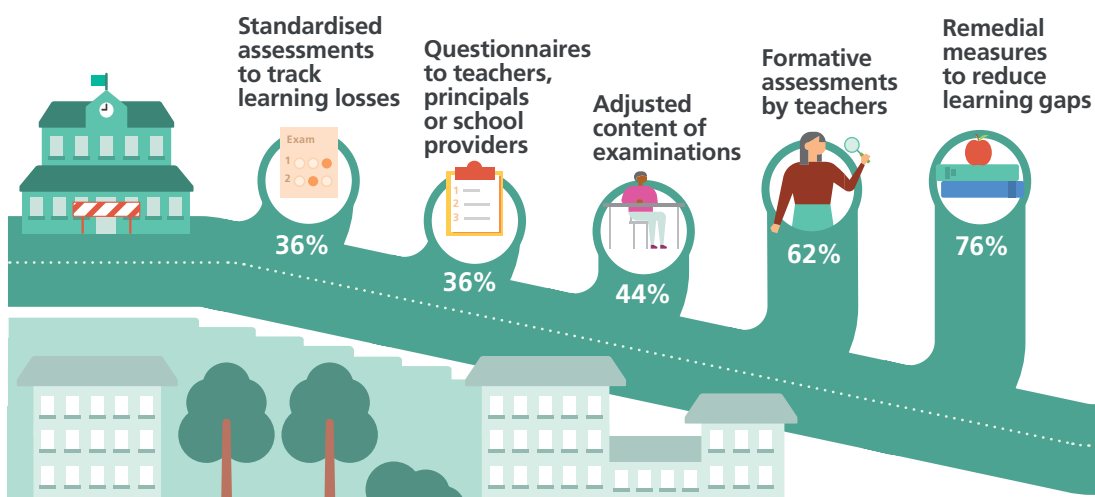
Standardised assessments to track learning losses

Exam
1
2

36%

Questionnaires to teachers, principals or school providers

1
2
3

36%

Adjusted content of examinations

44%

Formative assessments by teachers

62%

Remedial measures to reduce learning gaps

76%